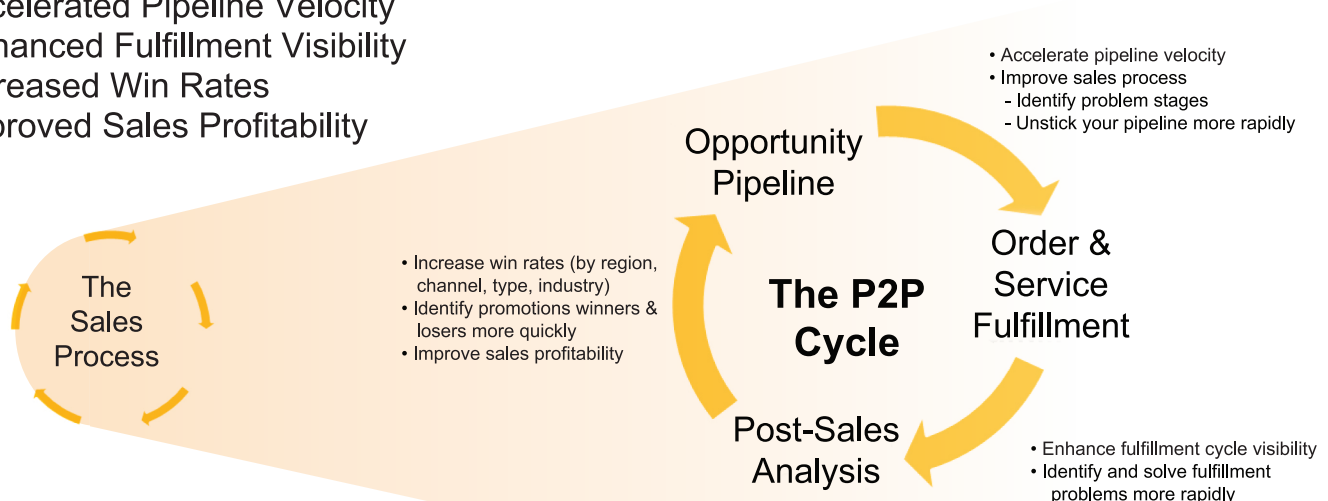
celerated Pipeline Velocity
nhanced Fulfillment Visibility
reased Win Rates
proved Sales Profitability

The Sales Process

• Accelerate pipeline velocity
• Improve sales process
- Identify problem stages
- Unstick your pipeline more rapidly

Opportunity Pipeline

• Increase win rates (by region, channel, type, industry)
• Identify promotions winners & losers more quickly
• Improve sales profitability

The P2P Cycle

Order & Service Fulfillment

Post-Sales Analysis

• Enhance fulfillment cycle visibility
• Identify and solve fulfillment problems more rapidly